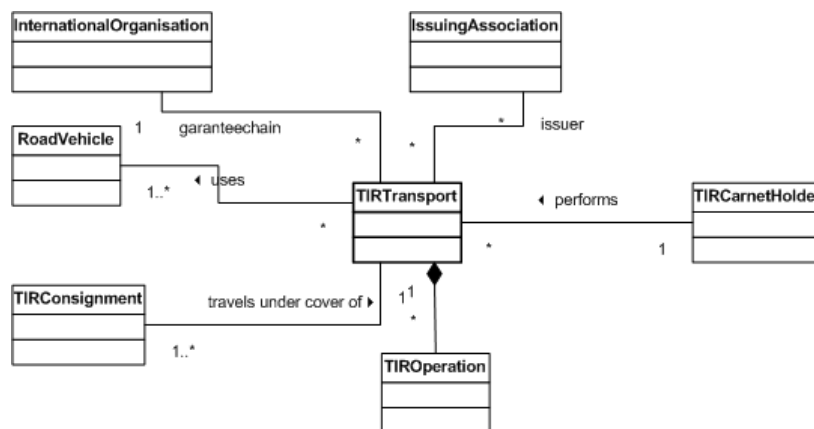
InternationalOrganisation

IssuingAssociation

1 garanteechain *

* issuer

*

RoadVehicle

1..* ◂ uses

*

TIRTransport

◂ performs

TIRCarnetHolde

* 1

TIRConsignment

travels under cover of ▸

1..*

1 1

*

TIROperation